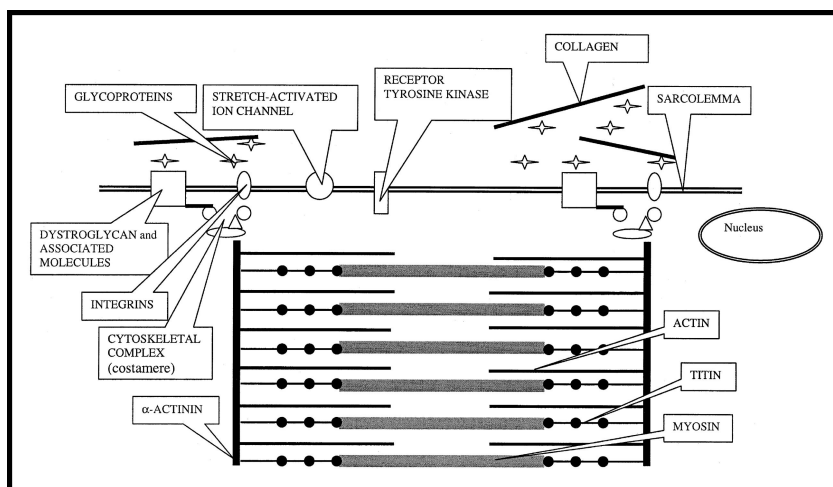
COLLAGEN

GLYCOPROTEINS

STRETCH-ACTIVATED ION CHANNEL

RECEPTOR TYROSINE KINASE

SARCOLEMMA

Nucleus

DYSTROGLYCAN and ASSOCIATED MOLECULES

INTEGRINS

CYTOSKELETAL COMPLEX (costamere)

ACTIN

TITIN

$\alpha$-ACTININ

MYOSIN